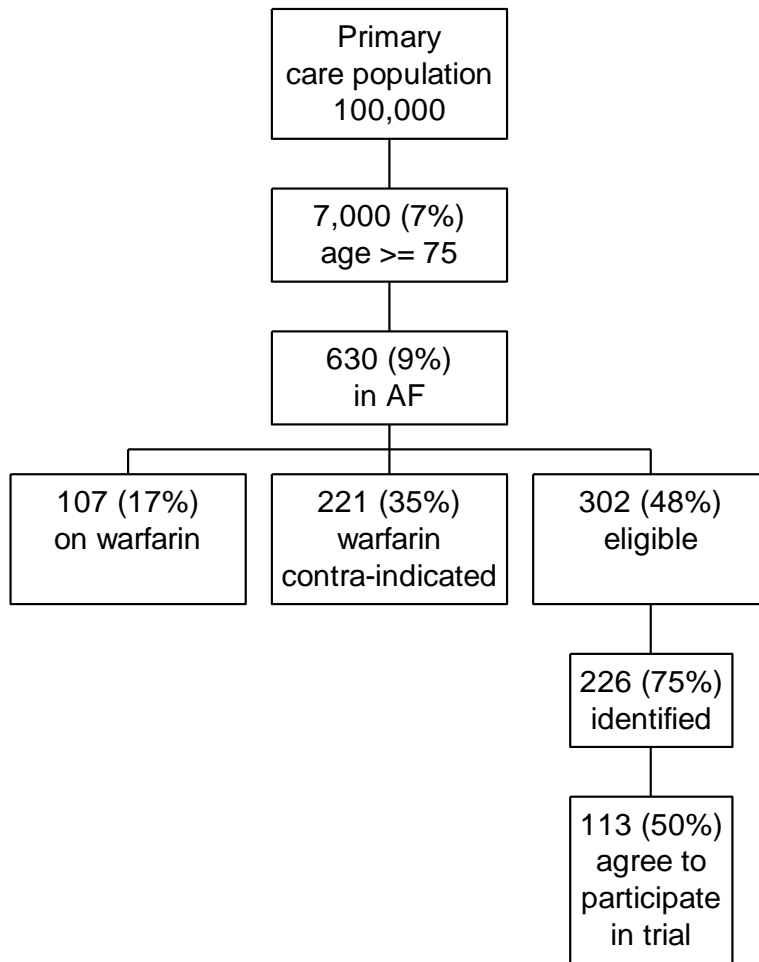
Primary care population 100,000

7,000 (7%) age >= 75

630 (9%) in AF

107 (17%) on warfarin

221 (35%) warfarin contra-indicated

302 (48%) eligible

226 (75%) identified

113 (50%) agree to participate in trial